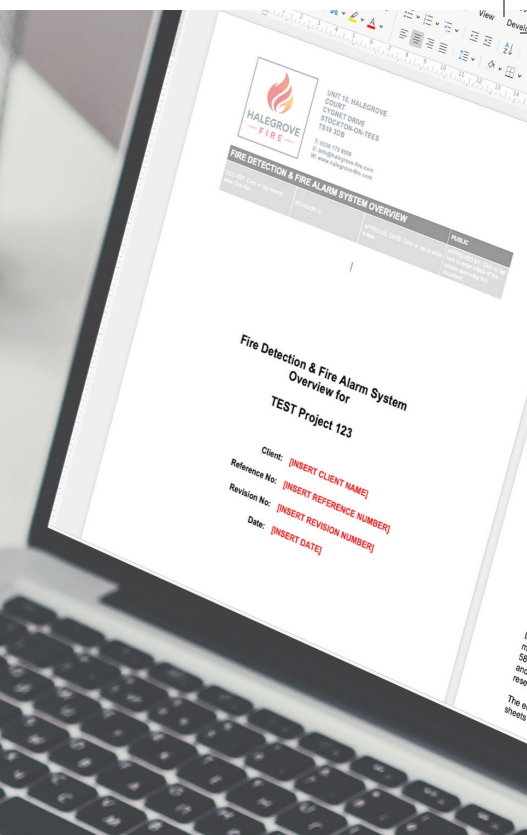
View

HALEGROVE
— FIRE —

UNIT 10, HALEGROVE COURT
CYGNET DRIVE
STOCKTON-ON-TEES
TS18 3DB

T: 0330 175 9505
E: info@halegrove-fire.com
W: www.halegrove-fire.com

FIRE DETECTION & FIRE ALARM SYSTEM OVERVIEW

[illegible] | REVISION: 0 | APPROVAL DATE: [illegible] | PUBLIC

Fire Detection & Fire Alarm System Overview for

TEST Project 123

Client: [INSERT CLIENT NAME]
Reference No: [INSERT REFERENCE NUMBER]
Revision No: [INSERT REVISION NUMBER]
Date: [INSERT DATE]